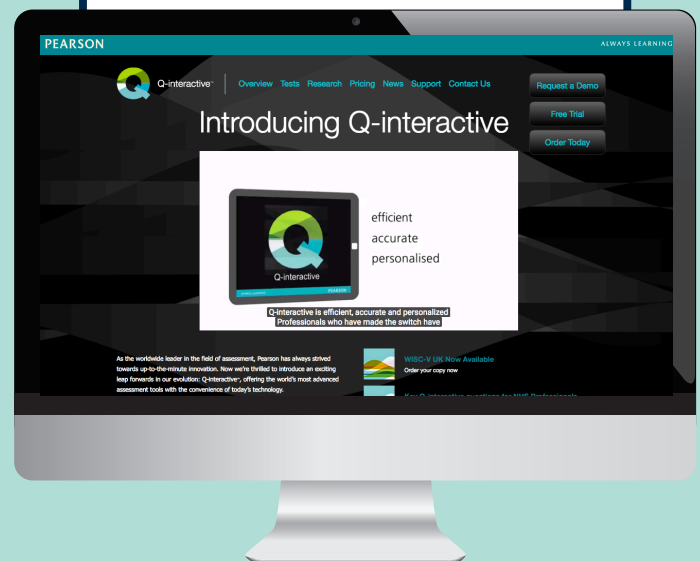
PEARSON

ALWAYS LEARNING

Q-interactive™

Overview Tests Research Pricing News Support Contact Us

Request a Demo

Free Trial

Order Today

Introducing Q-interactive

Q-interactive

PEARSON

efficient
accurate
personalised

Q-interactive is efficient, accurate and personalized
Professionals who have made the switch have

As the worldwide leader in the field of assessment, Pearson has always strived towards up-to-the-minute innovation. Now we're thrilled to introduce an exciting leap forwards in our evolution: Q-interactive®, offering the world's most advanced assessment tools with the convenience of today's technology.

WISC-V UK Now Available
Order your copy now

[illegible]